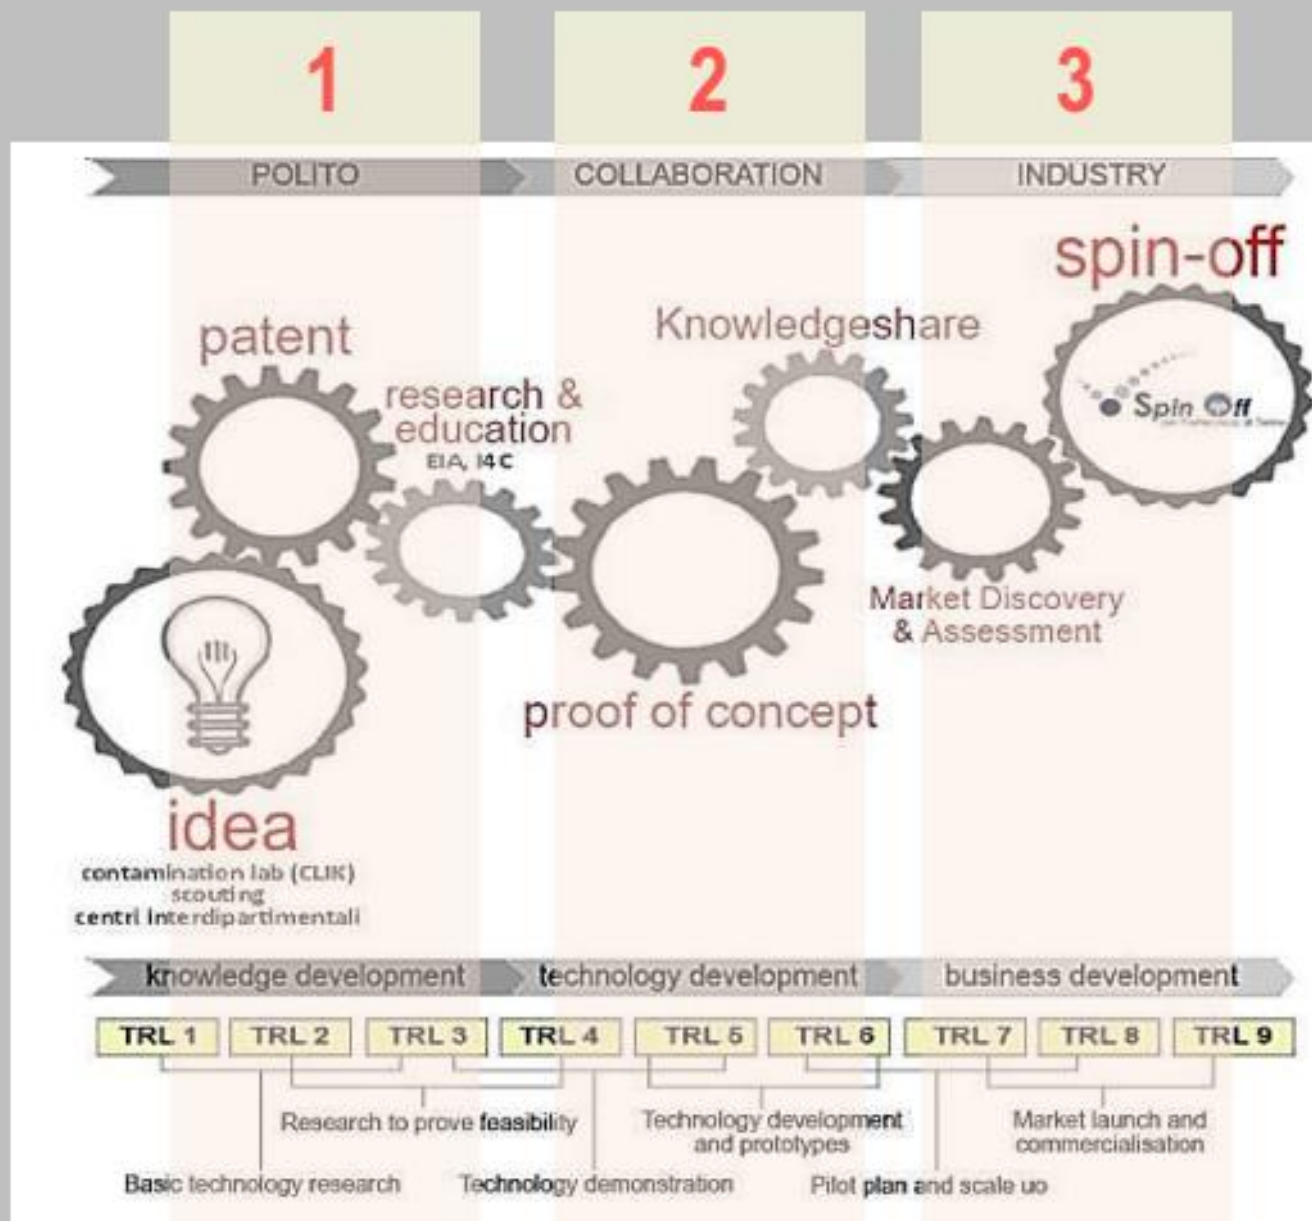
1
2
3

POLITO
COLLABORATION
INDUSTRY

spin-off

patent

Knowledgeshare

research & education
EIA, I4C

Spin Off

Market Discovery & Assessment

proof of concept

idea
contamination lab (CLIK)
scouting
centri interdipartimentali

knowledge development
technology development
business development

TRL 1
TRL 2
TRL 3
TRL 4
TRL 5
TRL 6
TRL 7
TRL 8
TRL 9

Research to prove feasibility
Technology development and prototypes
Market launch and commercialisation
Basic technology research
Technology demonstration
Pilot plan and scale uo